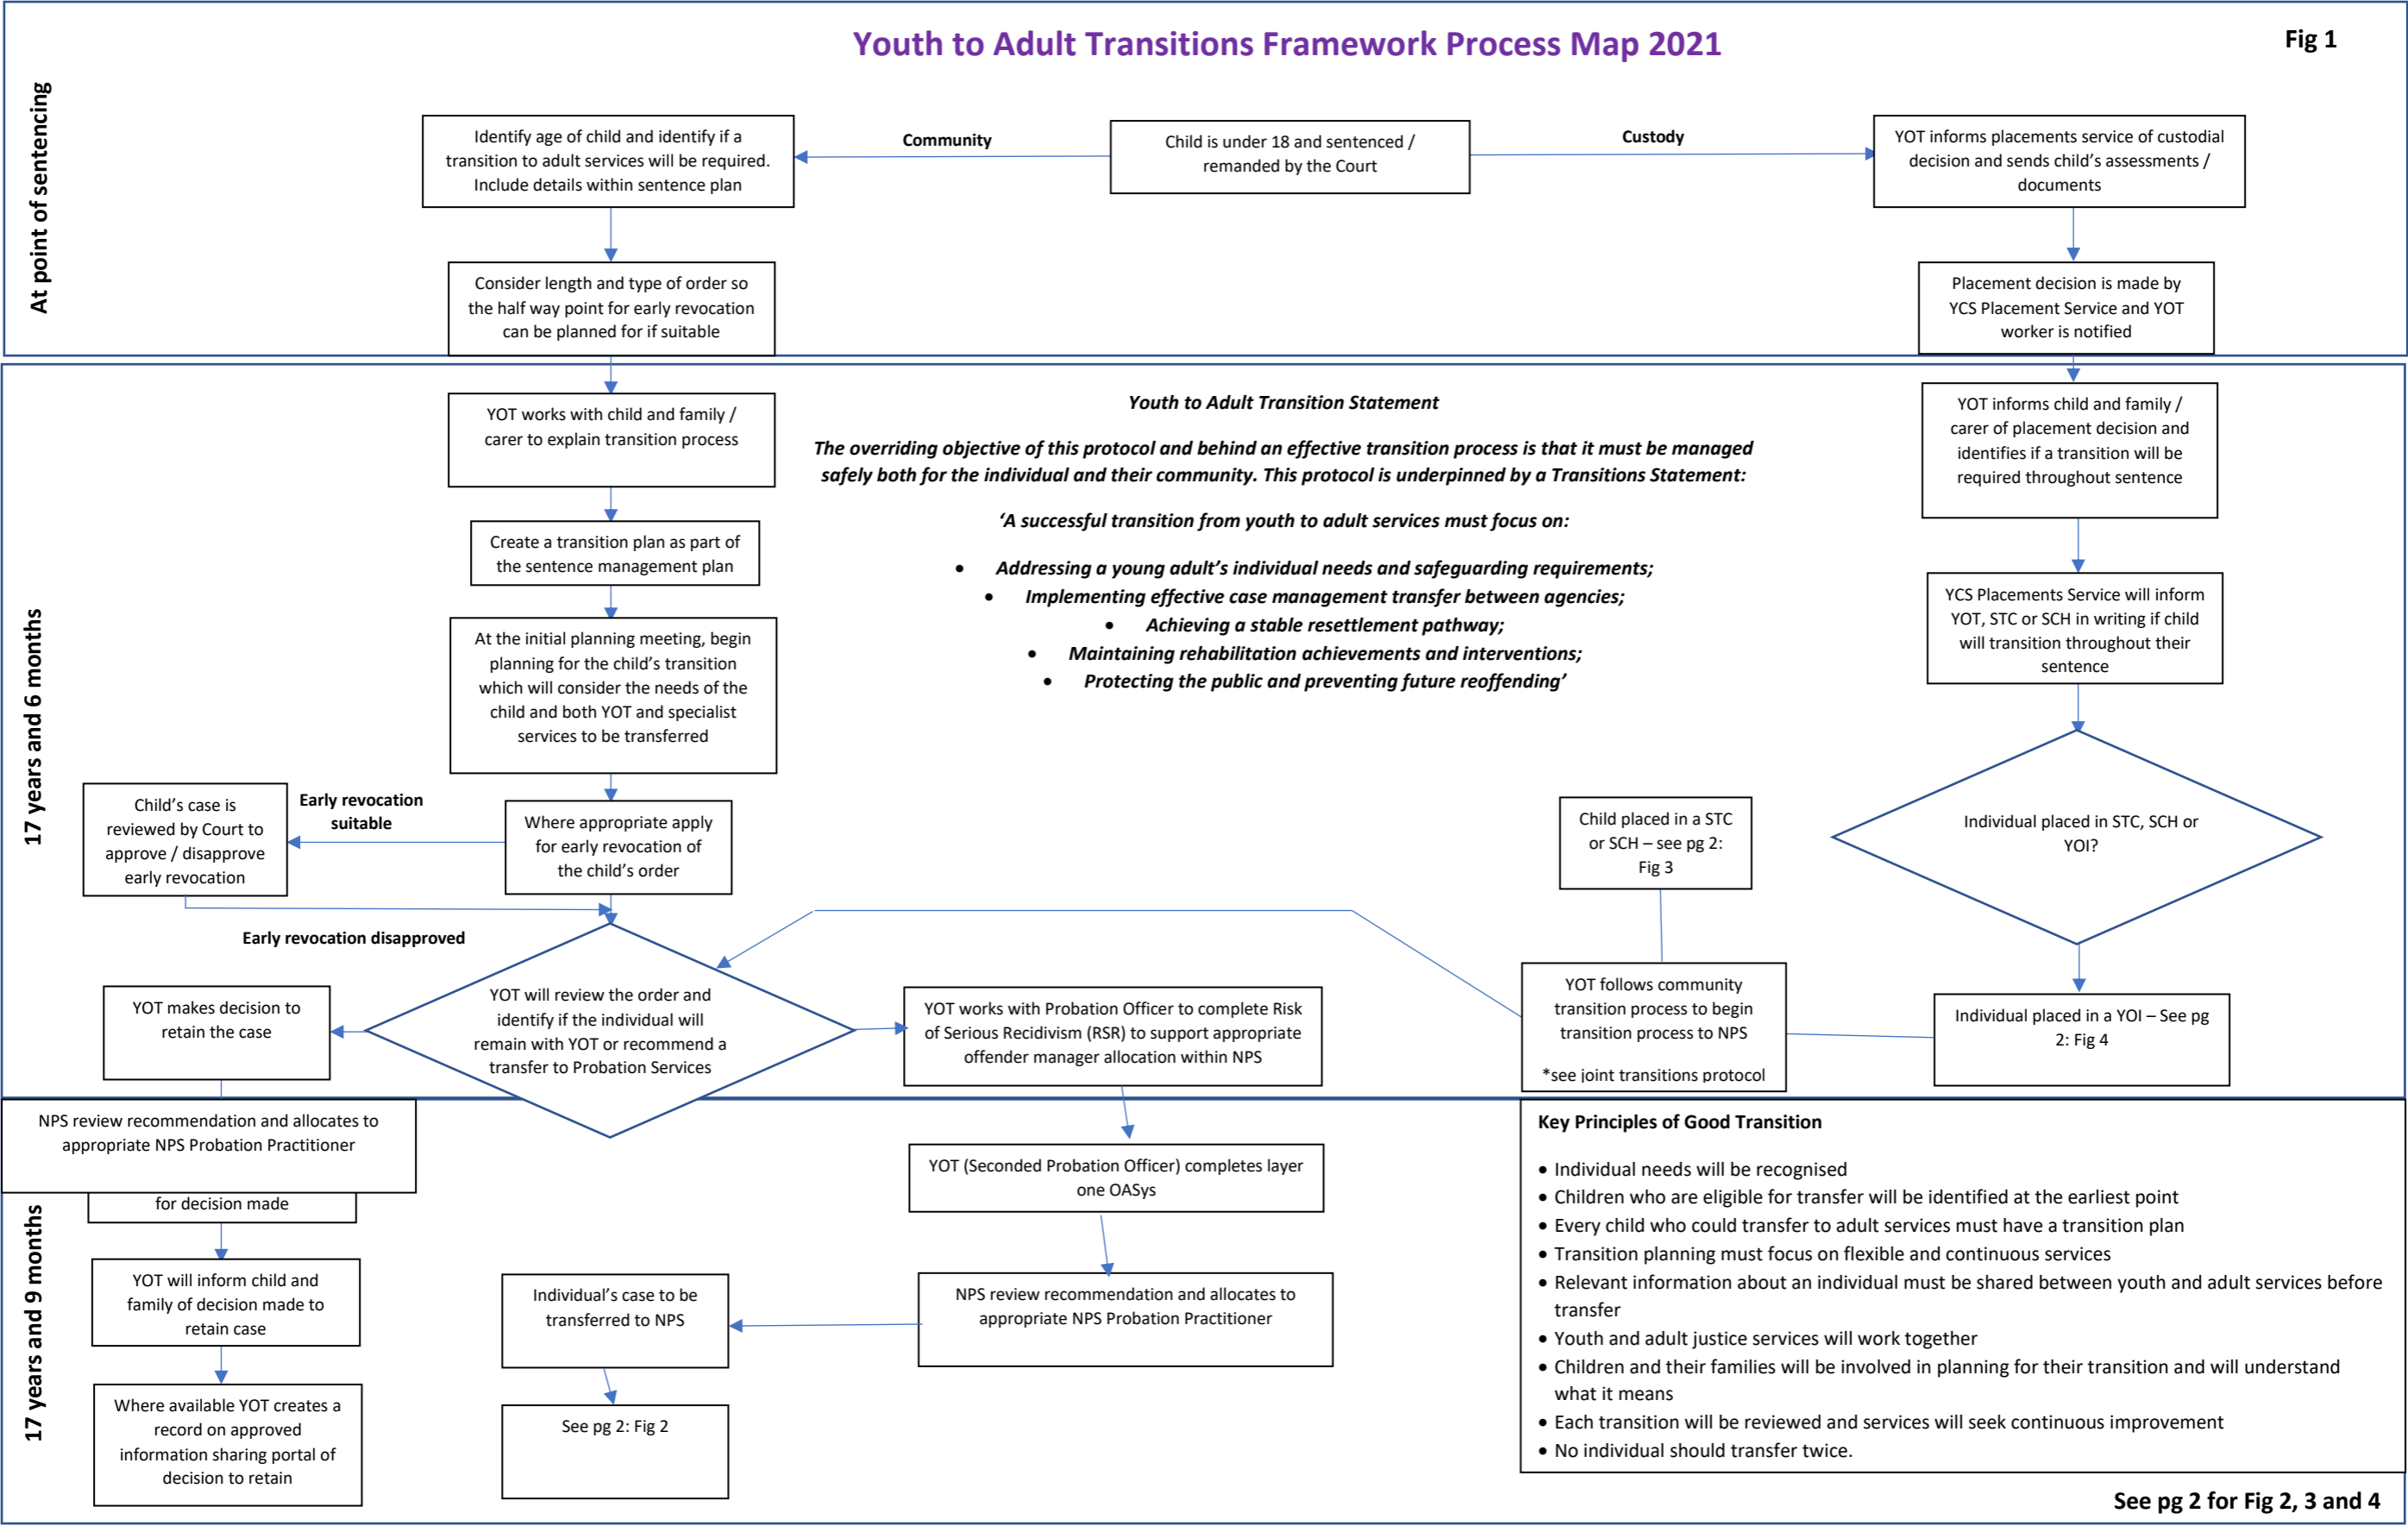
Youth to Adult Transitions Framework Process Map 2021

Fig 1

At point of sentencing

Identify age of child and identify if a transition to adult services will be required. Include details within sentence plan

Community

Child is under 18 and sentenced / remanded by the Court

Custody

YOT informs placements service of custodial decision and sends child's assessments / documents

Consider length and type of order so the half way point for early revocation can be planned for if suitable

Placement decision is made by YCS Placement Service and YOT worker is notified

17 years and 6 months

YOT works with child and family / carer to explain transition process

Youth to Adult Transition Statement

The overriding objective of this protocol and behind an effective transition process is that it must be managed safely both for the individual and their community. This protocol is underpinned by a Transitions Statement:

'A successful transition from youth to adult services must focus on:

- Addressing a young adult's individual needs and safeguarding requirements;
- Implementing effective case management transfer between agencies;
- Achieving a stable resettlement pathway;
- Maintaining rehabilitation achievements and interventions;
- Protecting the public and preventing future reoffending'

YOT informs child and family / carer of placement decision and identifies if a transition will be required throughout sentence

Create a transition plan as part of the sentence management plan

YCS Placements Service will inform YOT, STC or SCH in writing if child will transition throughout their sentence

At the initial planning meeting, begin planning for the child's transition which will consider the needs of the child and both YOT and specialist services to be transferred

Child's case is reviewed by Court to approve / disapprove early revocation

Early revocation suitable

Where appropriate apply for early revocation of the child's order

Child placed in a STC or SCH – see pg 2: Fig 3

Individual placed in STC, SCH or YOI?

Early revocation disapproved

YOT makes decision to retain the case

YOT will review the order and identify if the individual will remain with YOT or recommend a transfer to Probation Services

YOT works with Probation Officer to complete Risk of Serious Recidivism (RSR) to support appropriate offender manager allocation within NPS

YOT follows community transition process to begin transition process to NPS

*see joint transitions protocol

Individual placed in a YOI – See pg 2: Fig 4

NPS review recommendation and allocates to appropriate NPS Probation Practitioner

for decision made

Key Principles of Good Transition

- Individual needs will be recognised
- Children who are eligible for transfer will be identified at the earliest point
- Every child who could transfer to adult services must have a transition plan
- Transition planning must focus on flexible and continuous services
- Relevant information about an individual must be shared between youth and adult services before transfer
- Youth and adult justice services will work together
- Children and their families will be involved in planning for their transition and will understand what it means
- Each transition will be reviewed and services will seek continuous improvement
- No individual should transfer twice.

YOT (Seconded Probation Officer) completes layer one OASys

17 years and 9 months

YOT will inform child and family of decision made to retain case

Individual's case to be transferred to NPS

NPS review recommendation and allocates to appropriate NPS Probation Practitioner

Where available YOT creates a record on approved information sharing portal of decision to retain

See pg 2: Fig 2

See pg 2 for Fig 2, 3 and 4